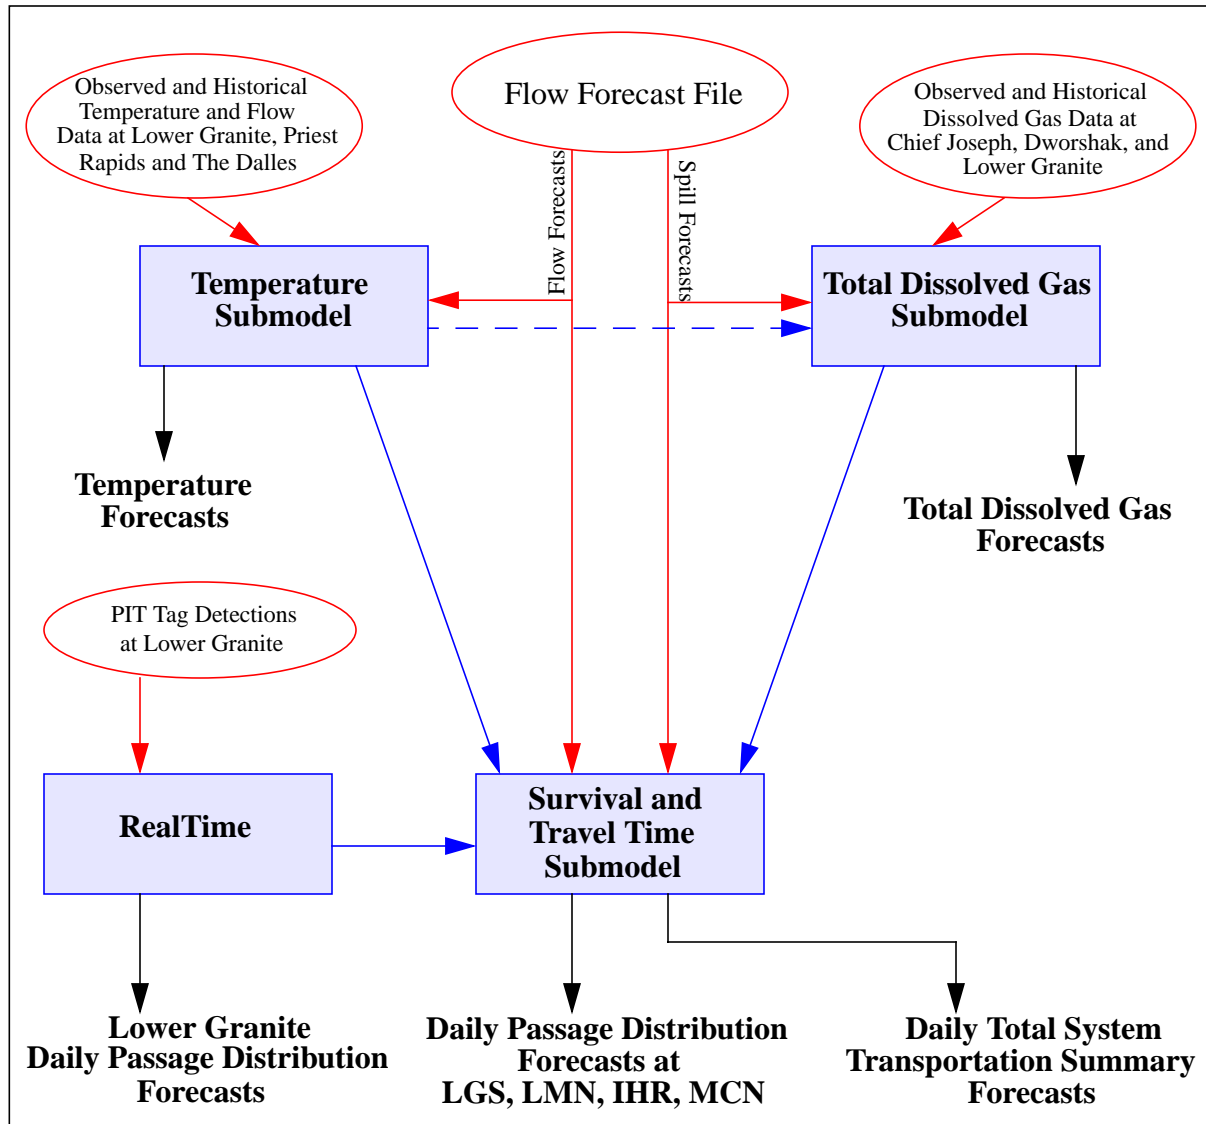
Observed and Historical Temperature and Flow Data at Lower Granite, Priest Rapids and The Dalles

Flow Forecast File

Observed and Historical Dissolved Gas Data at Chief Joseph, Dworshak, and Lower Granite

Flow Forecasts

Spill Forecasts

Temperature Submodel

Total Dissolved Gas Submodel

Temperature Forecasts

Total Dissolved Gas Forecasts

PIT Tag Detections at Lower Granite

RealTime

Survival and Travel Time Submodel

Lower Granite Daily Passage Distribution Forecasts

Daily Passage Distribution Forecasts at LGS, LMN, IHR, MCN

Daily Total System Transportation Summary Forecasts